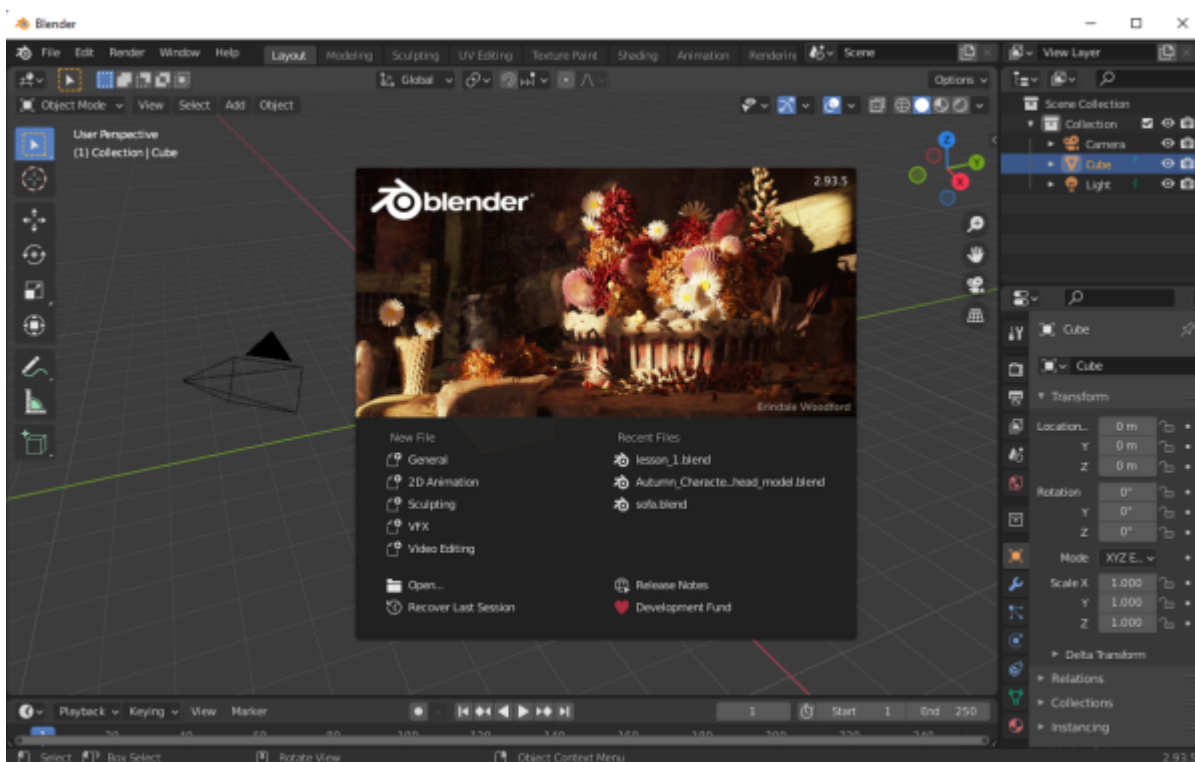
Blender

File Edit Render Window Help Layout Modeling Sculpting UV Editing Texture Paint Shading Animation Renderin Scene View Layer

Global Options

Object Mode View Select Add Object

User Perspective
(1) Collection | Cube

Scene Collection
Collection
Camera
Cube
Light

blender
2.93.5

Erindale Woodford

New File
General
2D Animation
Sculpting
VFX
Video Editing

Recent Files
lesson_1.blend
Autumn_Characte...head_model.blend
sofa.blend

Open...
Recover Last Session

Release Notes
Development Fund

Cube
Cube
Transform
Location... 0 m
Y 0 m
Z 0 m
Rotation 0°
Y 0°
Z 0°
Mode XYZ E...
Scale X 1.000
Y 1.000
Z 1.000
Delta Transform
Relations
Collections
Instancing

Playback Keying View Marker
1 Start 1 End 250

Select Box Select Rotate View Object Context Menu
2.93.5